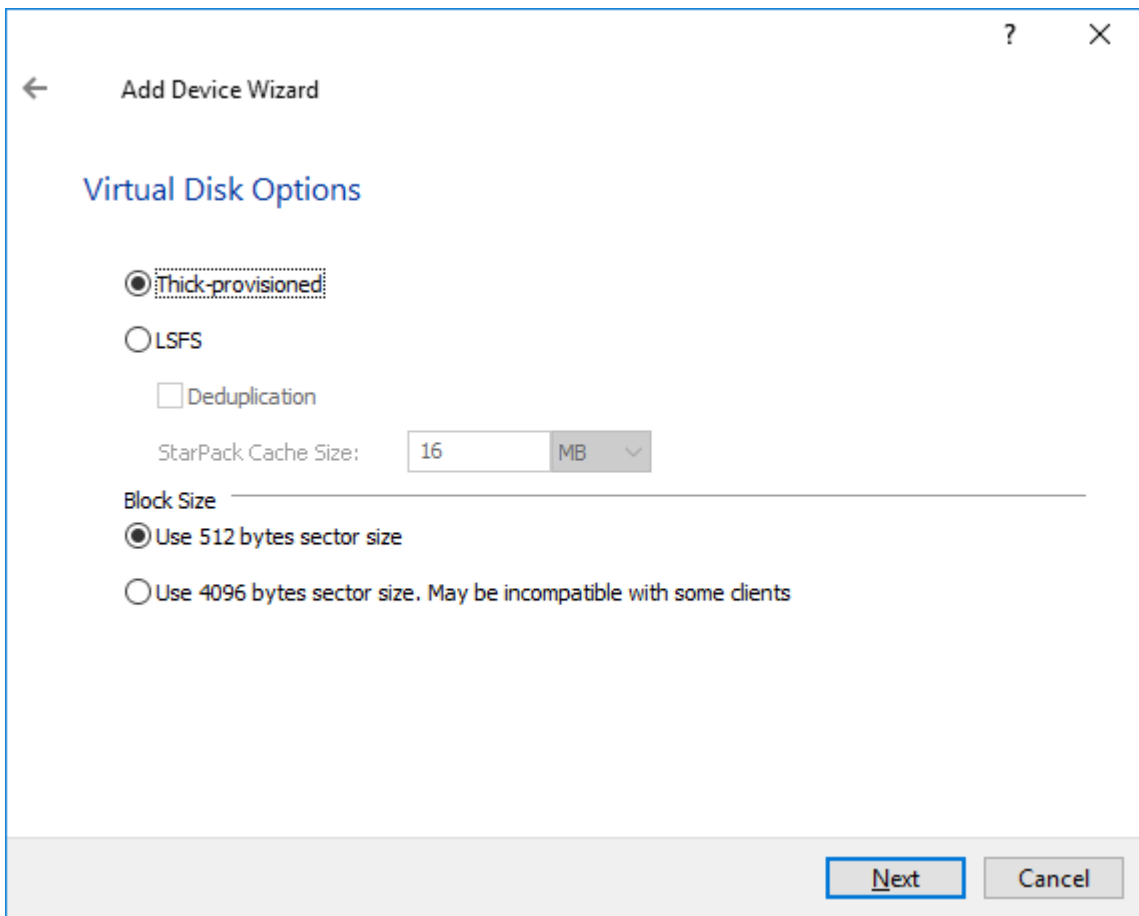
?
×
←
Add Device Wizard

Virtual Disk Options

Thick-provisioned

LSFS

Deduplication

StarPack Cache Size: 16 MB

Block Size

Use 512 bytes sector size

Use 4096 bytes sector size. May be incompatible with some clients

Next
Cancel